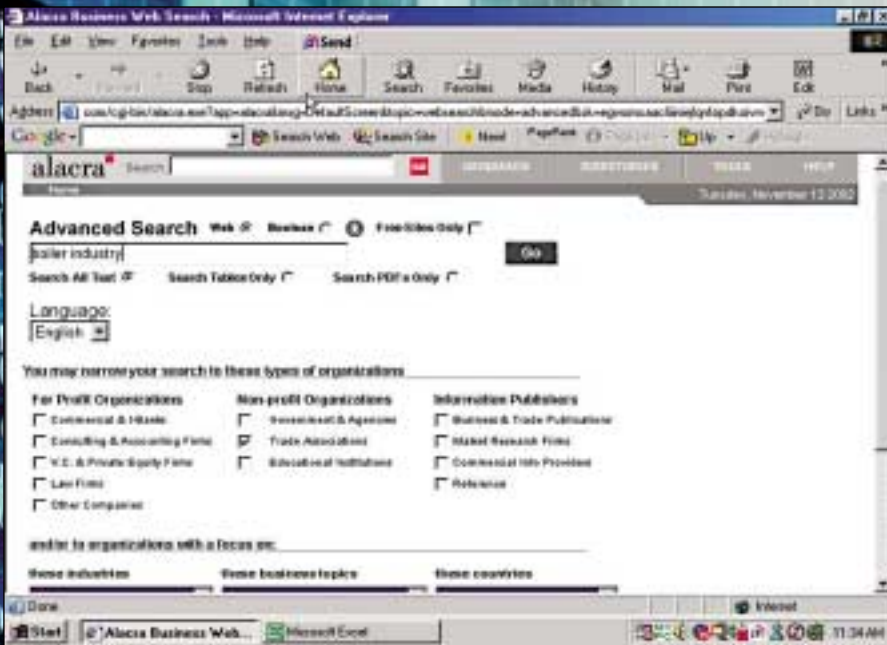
Alacra Business Web Search - Microsoft Internet Explorer

File Edit View Favorites Tools Help Send

Back Forward Stop Refresh Home Search Favorites Media History Mail Print Edit

Address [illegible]com/cgi-bin/alacra.exe?app=alacralog=DefaultScreen&topic=websearch&mode=advanced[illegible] Go Links

Google Search Web Search Site News PageRank Up

alacra Search Home RESEARCH SUBSCRIBER TOOLS HELP

Tuesday, November 12 2002

Advanced Search Web Business Free Sites Only

boiler industry Go

Search All Text Search Tables Only Search PDFs Only

Language:
English

You may narrow your search to these types of organizations

For Profit Organizations
Commercial & Hitech
Consulting & Accounting Firms
V.C. & Private Equity Firms
Law Firms
Other Companies

Non-profit Organizations
Government & Agencies
Trade Associations
Educational Institutions

Information Publishers
Business & Trade Publications
Market Research Firms
Commercial Info Providers
Reference

and/or to organizations with a focus on:

these industries these business topics these countries

Done Internet

Start Alacra Business Web... Microsoft Excel 11:34 AM